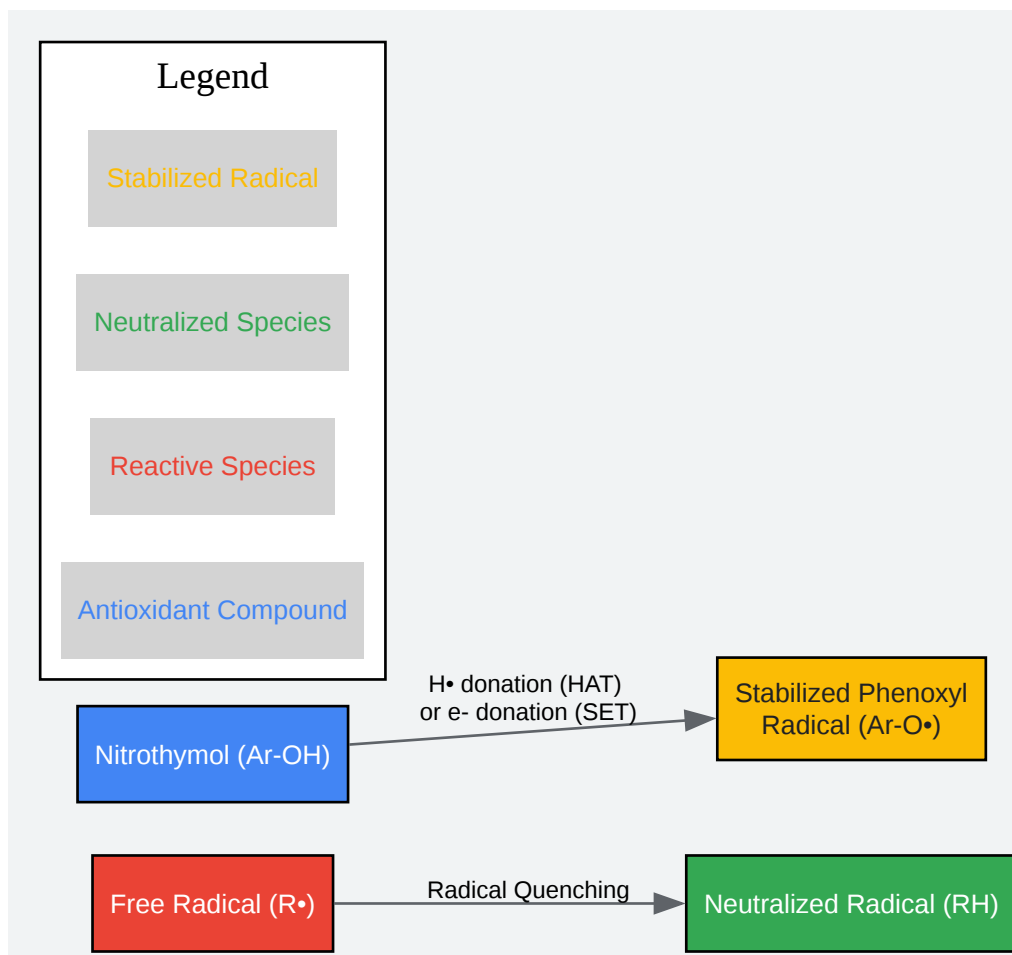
Legend

Stabilized Radical

Neutralized Species

Reactive Species

Antioxidant Compound

H• donation (HAT) or e- donation (SET)

Nitrothymol (Ar-OH)

Stabilized Phenoxyl Radical (Ar-O•)

Radical Quenching

Free Radical (R•)

Neutralized Radical (RH)